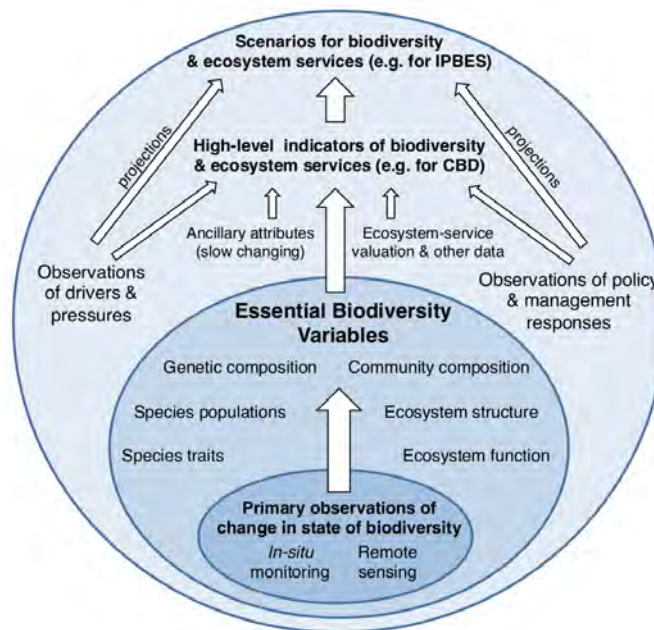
Scenarios for biodiversity & ecosystem services (e.g. for IPBES)

projections

projections

High-level indicators of biodiversity & ecosystem services (e.g. for CBD)

Ancillary attributes (slow changing)

Ecosystem-service valuation & other data

Observations of drivers & pressures

Observations of polic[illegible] & management responses

Essential Biodiversity Variables

Genetic composition

Community composition

Species populations

Ecosystem structure

Species traits

Ecosystem function

Primary observations of change in state of biodiversity

In-situ monitoring

Remote sensing